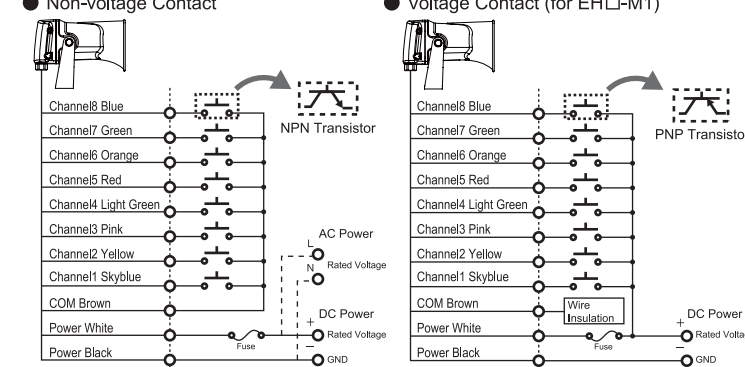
● Non-voltage Contact

NPN Transistor

Channel8 Blue
Channel7 Green
Channel6 Orange
Channel5 Red
Channel4 Light Green
Channel3 Pink
Channel2 Yellow
Channel1 Skyblue
COM Brown
Power White
Power Black

AC Power
L
N
Rated Voltage

DC Power
+
Rated Voltage
−
GND
Fuse

● Voltage Contact (for EH□-M1)

PNP Transisto

Channel8 Blue
Channel7 Green
Channel6 Orange
Channel5 Red
Channel4 Light Green
Channel3 Pink
Channel2 Yellow
Channel1 Skyblue
COM Brown
Power White
Power Black

Wire Insulation

DC Power
+
Rated Volta
−
GND
Fuse